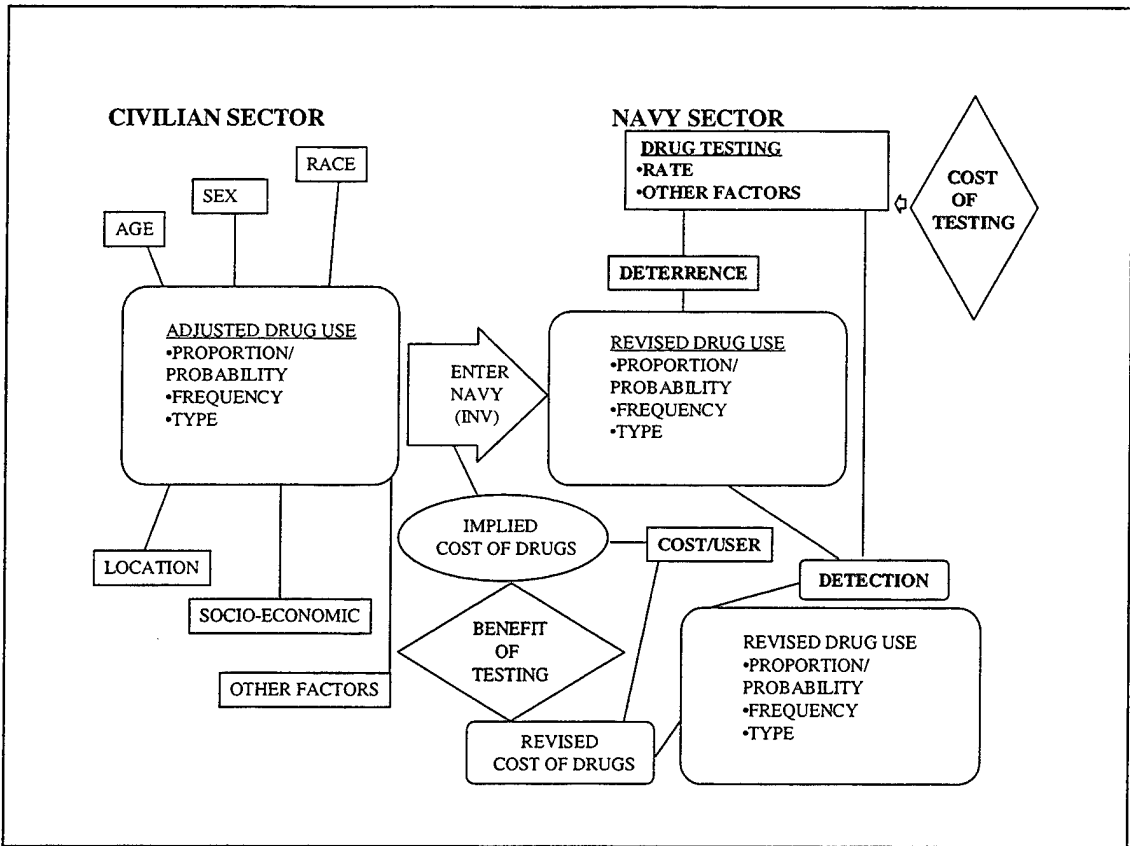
CIVILIAN SECTOR

RACE

SEX

AGE

ADJUSTED DRUG USE
•PROPORTION/ PROBABILITY
•FREQUENCY
•TYPE

LOCATION

SOCIO-ECONOMIC

OTHER FACTORS

ENTER NAVY (INV)

IMPLIED COST OF DRUGS

BENEFIT OF TESTING

REVISED COST OF DRUGS

NAVY SECTOR

DRUG TESTING
•RATE
•OTHER FACTORS

COST OF TESTING

DETERRENCE

REVISED DRUG USE
•PROPORTION/ PROBABILITY
•FREQUENCY
•TYPE

COST/USER

DETECTION

REVISED DRUG USE
•PROPORTION/ PROBABILITY
•FREQUENCY
•TYPE